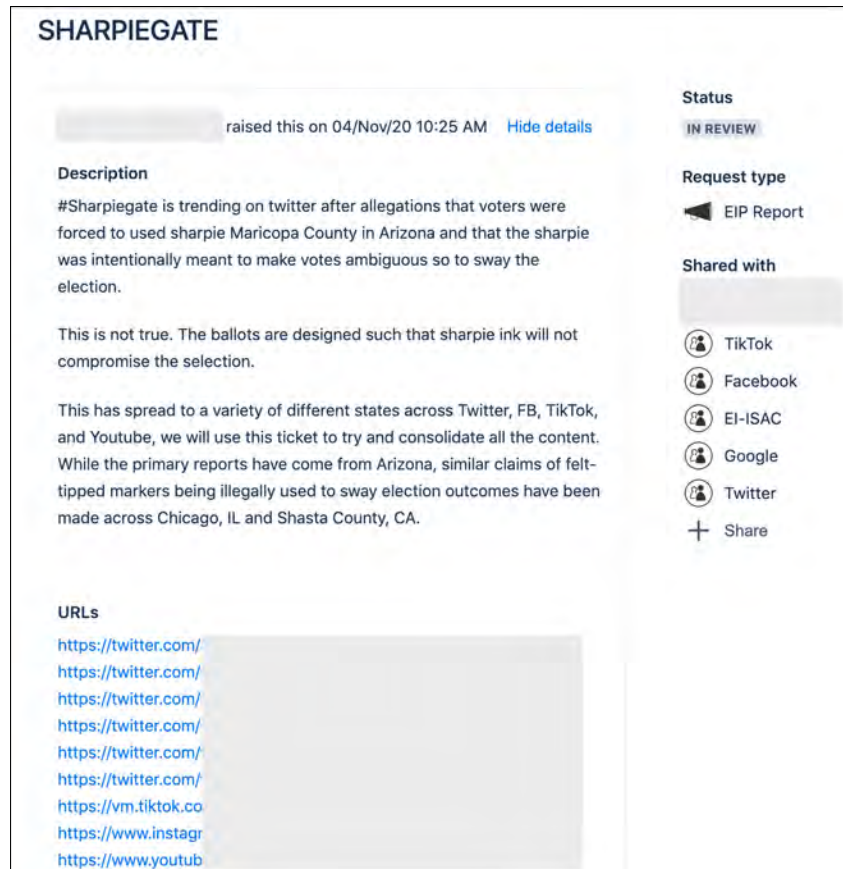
SHARPIEGATE

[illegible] raised this on 04/Nov/20 10:25 AM Hide details

Description

#Sharpiegate is trending on twitter after allegations that voters were forced to used sharpie Maricopa County in Arizona and that the sharpie was intentionally meant to make votes ambiguous so to sway the election.

This is not true. The ballots are designed such that sharpie ink will not compromise the selection.

This has spread to a variety of different states across Twitter, FB, TikTok, and Youtube, we will use this ticket to try and consolidate all the content. While the primary reports have come from Arizona, similar claims of felt-tipped markers being illegally used to sway election outcomes have been made across Chicago, IL and Shasta County, CA.

URLs

https://twitter.com/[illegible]
https://twitter.com/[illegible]
https://twitter.com/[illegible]
https://twitter.com/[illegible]
https://twitter.com/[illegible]
https://twitter.com/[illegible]
https://vm.tiktok.co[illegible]
https://www.instagr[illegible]
https://www.youtub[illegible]

Status
IN REVIEW

Request type
EIP Report

Shared with
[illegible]
TikTok
Facebook
EI-ISAC
Google
Twitter
+ Share